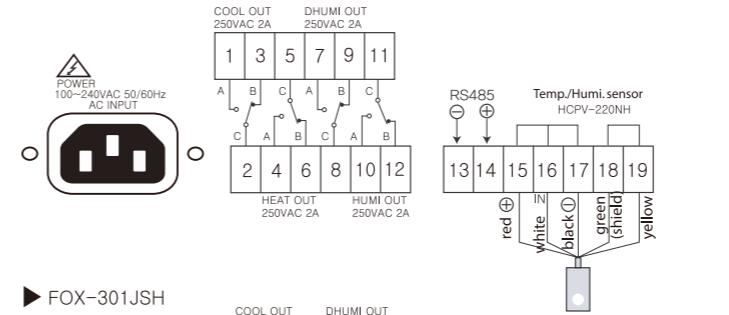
POWER
100~240VAC 50/60Hz
AC INPUT

COOL OUT
250VAC 2A

DHUMI OUT
250VAC 2A

1 3 5 7 9 11

A B C A B C

C A B C A B

2 4 6 8 10 12

HEAT OUT
250VAC 2A

HUMI OUT
250VAC 2A

RS485
⊖ ⊕

Temp./Humi. sensor
HCPV-220NH

13 14 15 16 17 18 19

IN

red ⊕
white
black ⊖
green (shield)
yellow

▶ FOX-301JSH

COOL OUT DHUMI OUT